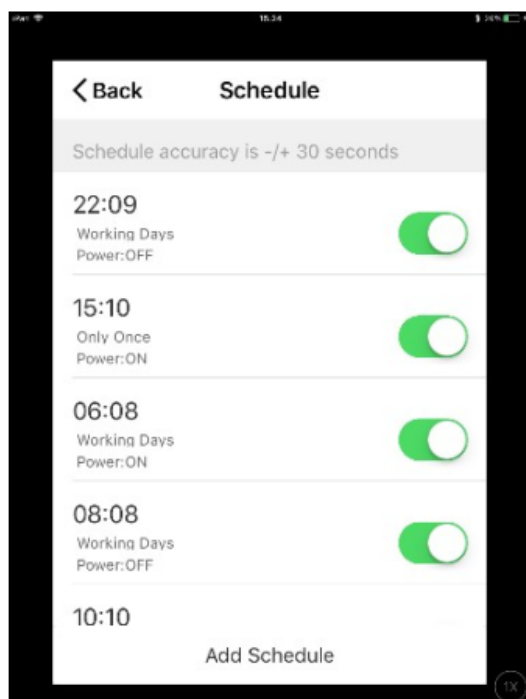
iPad

15:34

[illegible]

Back

Schedule

Schedule accuracy is -/+ 30 seconds

22:09
Working Days
Power:OFF

15:10
Only Once
Power:ON

06:08
Working Days
Power:ON

08:08
Working Days
Power:OFF

10:10

Add Schedule

1X